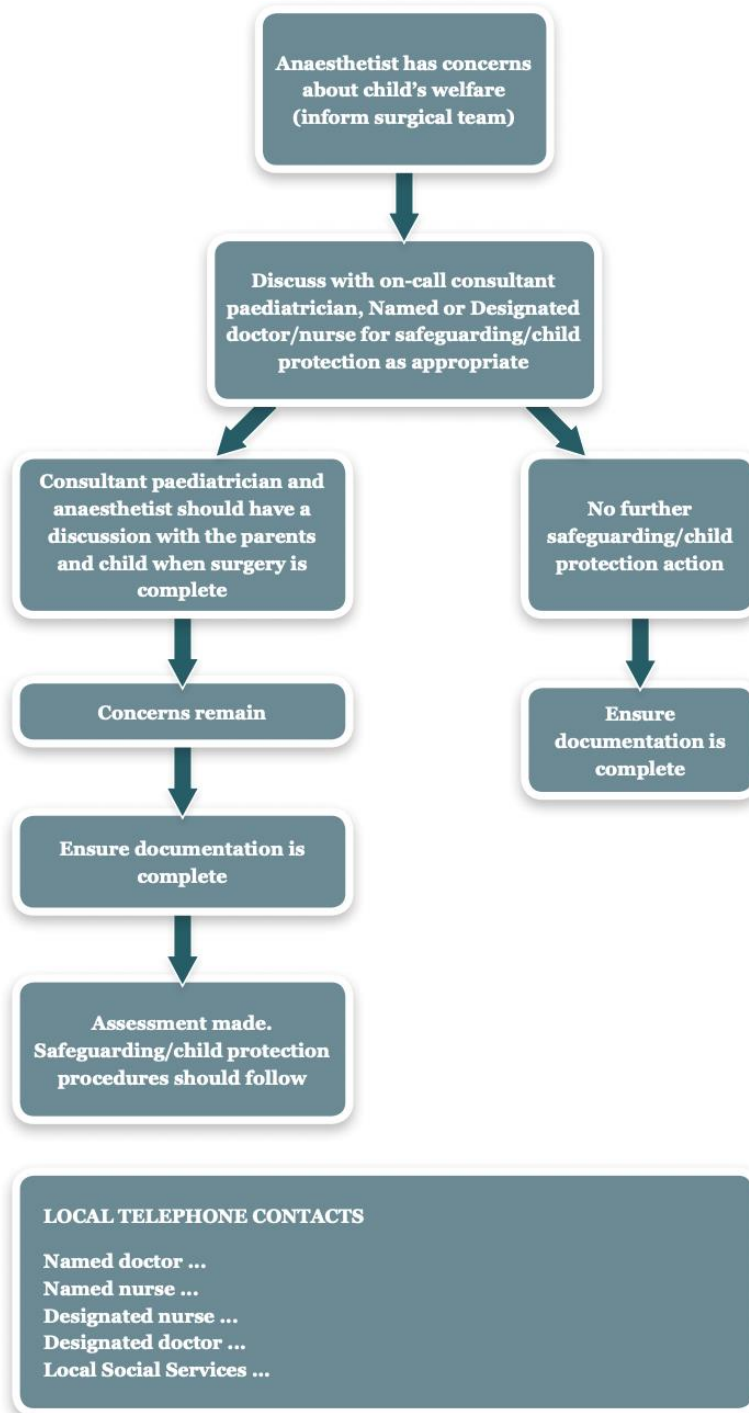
Anaesthetist has concerns about child's welfare (inform surgical team)

Discuss with on-call consultant paediatrician, Named or Designated doctor/nurse for safeguarding/child protection as appropriate

Consultant paediatrician and anaesthetist should have a discussion with the parents and child when surgery is complete

Concerns remain

Ensure documentation is complete

Assessment made. Safeguarding/child protection procedures should follow

No further safeguarding/child protection action

Ensure documentation is complete

LOCAL TELEPHONE CONTACTS

Named doctor ...
Named nurse ...
Designated nurse ...
Designated doctor ...
Local Social Services ...